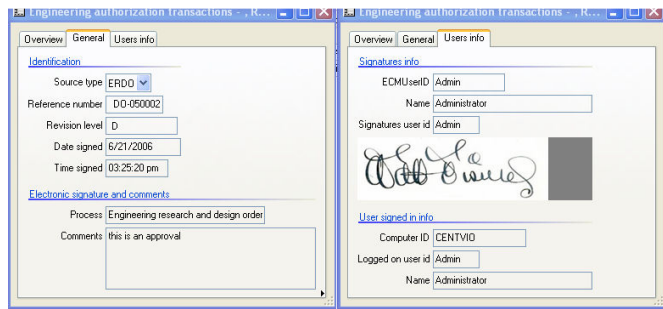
Engineering authorization transactions - , R...

Overview | General | Users info

Identification

Source type ERDO

Reference number DO-050002

Revision level D

Date signed 6/21/2006

Time signed 03:25:20 pm

Electronic signature and comments

Process Engineering research and design order

Comments this is an approval

Engineering authorization transactions - , R...

Overview | General | Users info

Signatures info

ECMUserID Admin

Name Administrator

Signatures user id Admin

User signed in info

Computer ID CENTVIO

Logged on user id Admin

Name Administrator